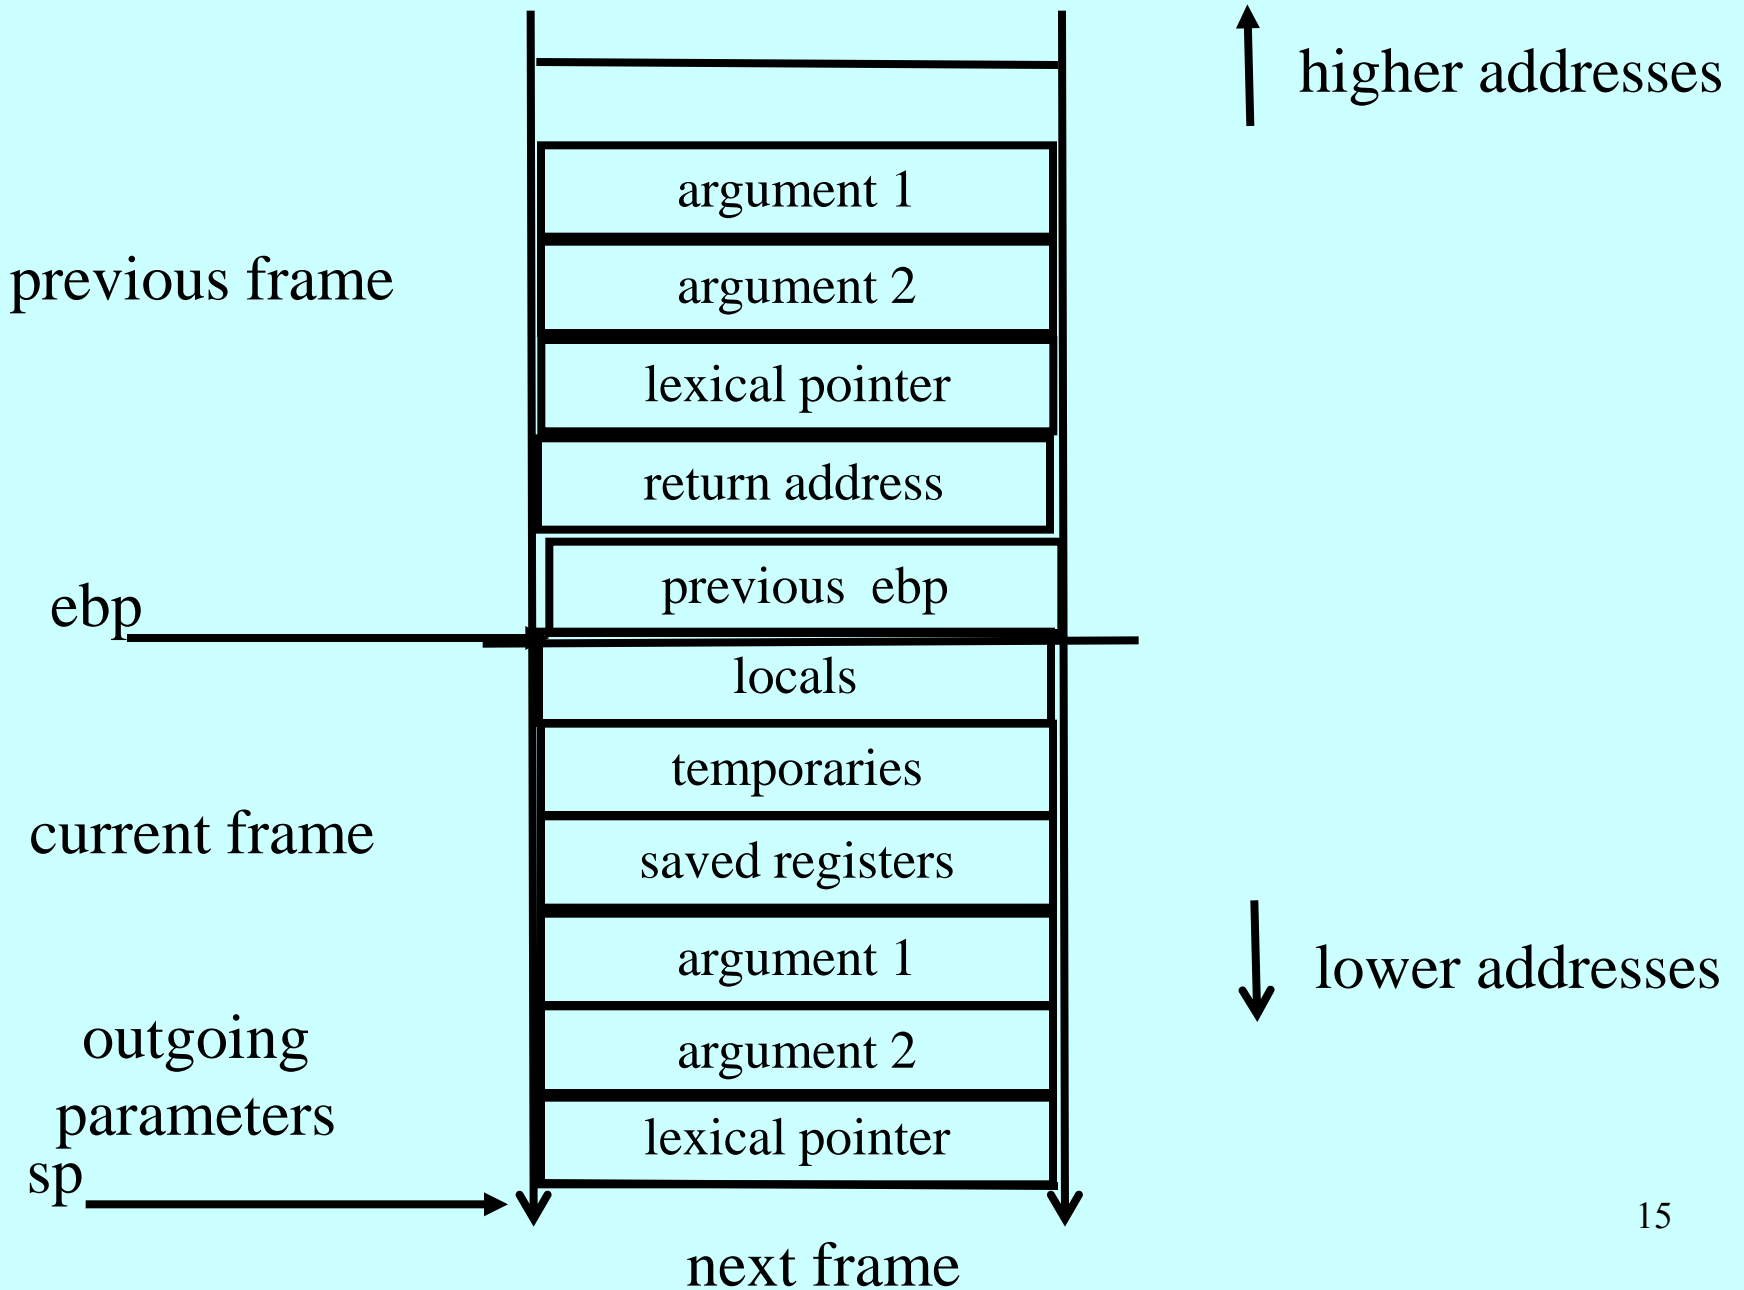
higher addresses

previous frame

argument 1

argument 2

lexical pointer

return address

ebp

previous ebp

locals

temporaries

current frame

saved registers

lower addresses

argument 1

outgoing parameters

argument 2

lexical pointer

sp

15

next frame